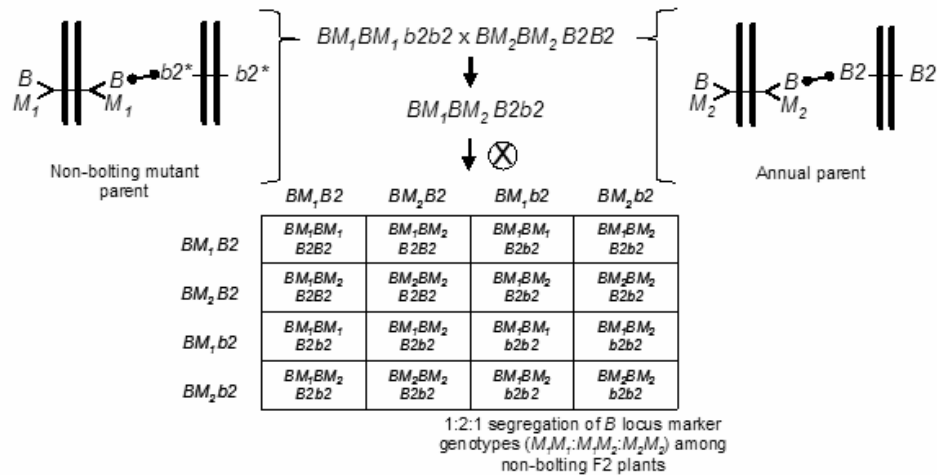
$B$ $M_1$ $B$ $M_1$ $b2^*$ $b2^*$

Non-bolting mutant parent

$BM_1BM_1\ b2b2 \times BM_2BM_2\ B2B2$

$BM_1BM_2\ B2b2$

$\otimes$

$B$ $M_2$ $B$ $M_2$ $B2$ $B2$

Annual parent

| | $BM_1B2$ | $BM_2B2$ | $BM_1b2$ | $BM_2b2$ |
|---|---|---|---|---|
| $BM_1B2$ | $BM_1BM_1$ $B2B2$ | $BM_1BM_2$ $B2B2$ | $BM_1BM_1$ $B2b2$ | $BM_1BM_2$ $B2b2$ |
| $BM_2B2$ | $BM_1BM_2$ $B2B2$ | $BM_2BM_2$ $B2B2$ | $BM_1BM_2$ $B2b2$ | $BM_2BM_2$ $B2b2$ |
| $BM_1b2$ | $BM_1BM_1$ $B2b2$ | $BM_1BM_2$ $B2b2$ | $BM_1BM_1$ $b2b2$ | $BM_1BM_2$ $b2b2$ |
| $BM_2b2$ | $BM_1BM_2$ $B2b2$ | $BM_2BM_2$ $B2b2$ | $BM_1BM_2$ $b2b2$ | $BM_2BM_2$ $b2b2$ |

1:2:1 segregation of $B$ locus marker genotypes ($M_1M_1$:$M_1M_2$:$M_2M_2$) among non-bolting F2 plants